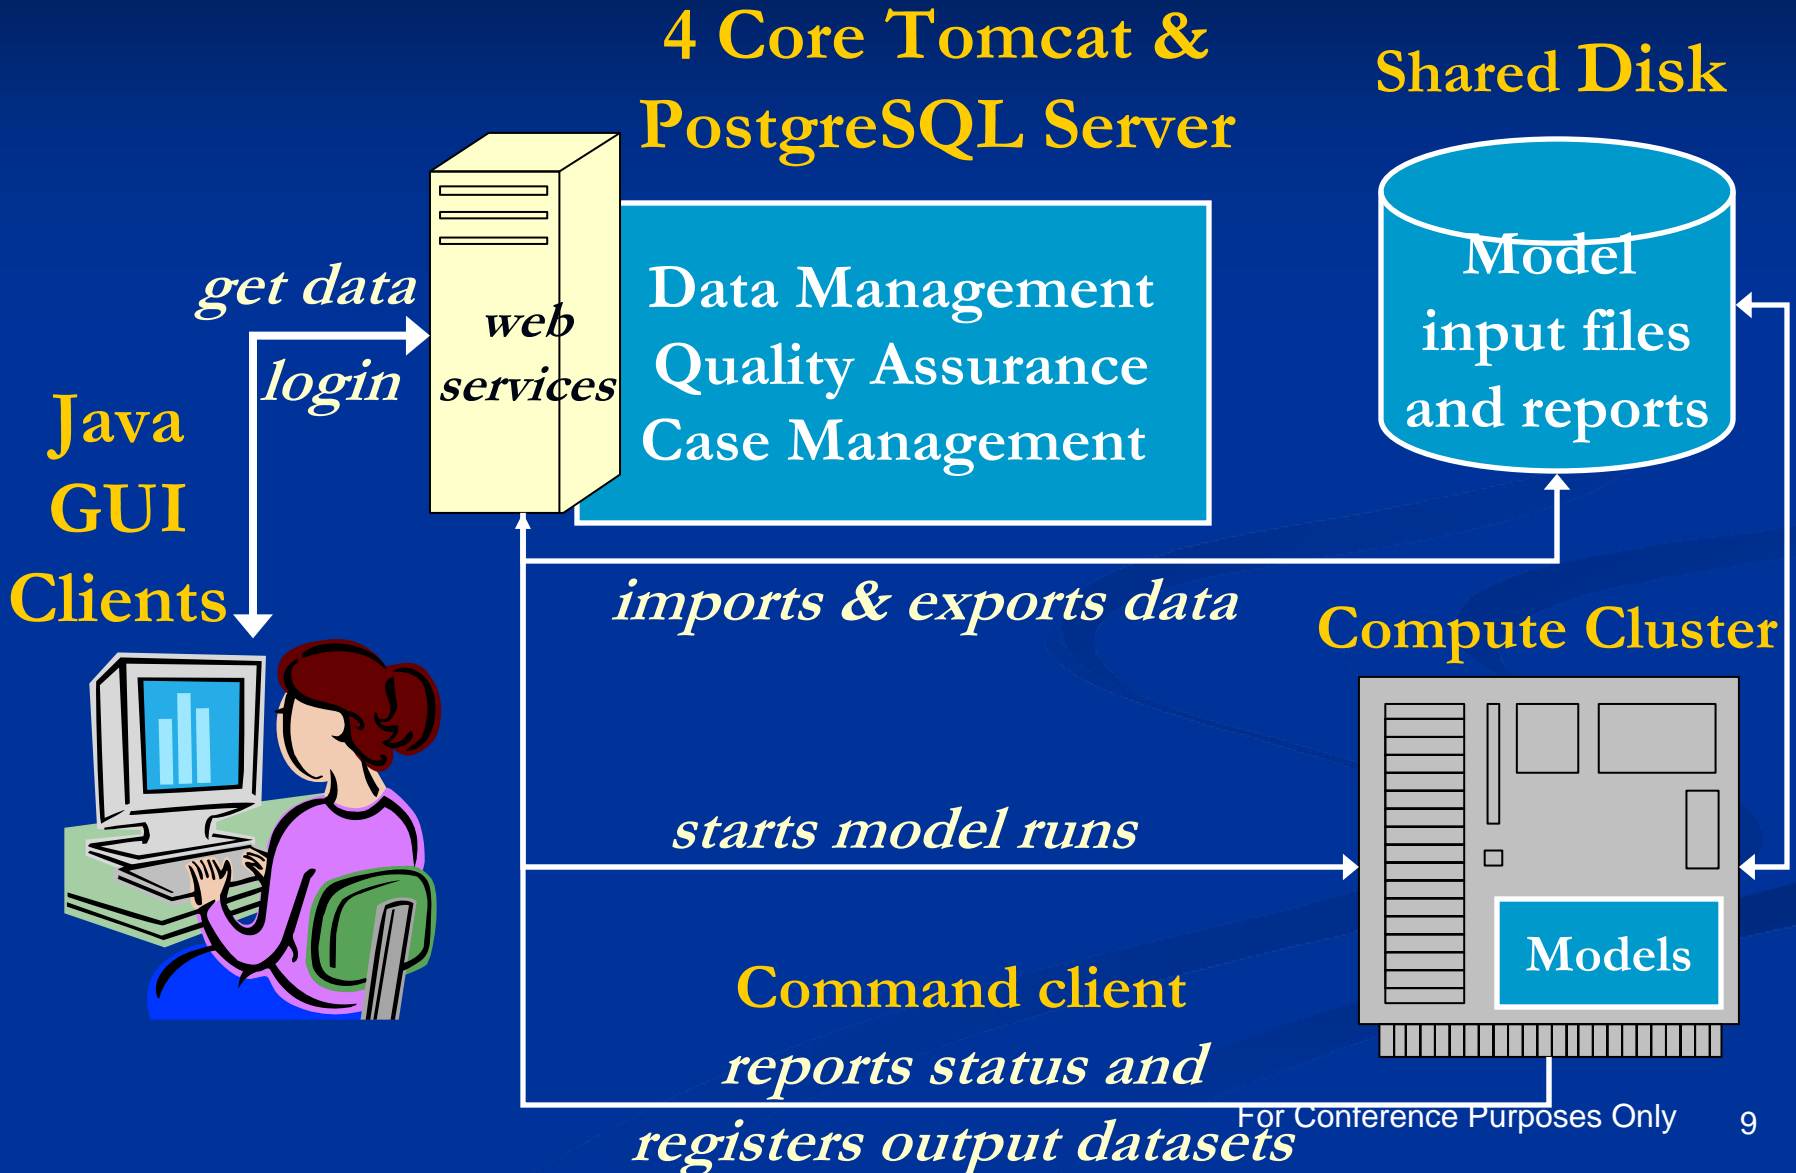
4 Core Tomcat & PostgreSQL Server

Shared Disk

web services

Data Management
Quality Assurance
Case Management

Model input files and reports

get data

login

Java GUI Clients

imports & exports data

Compute Cluster

starts model runs

Models

Command client reports status and registers output datasets

For Conference Purposes Only

9